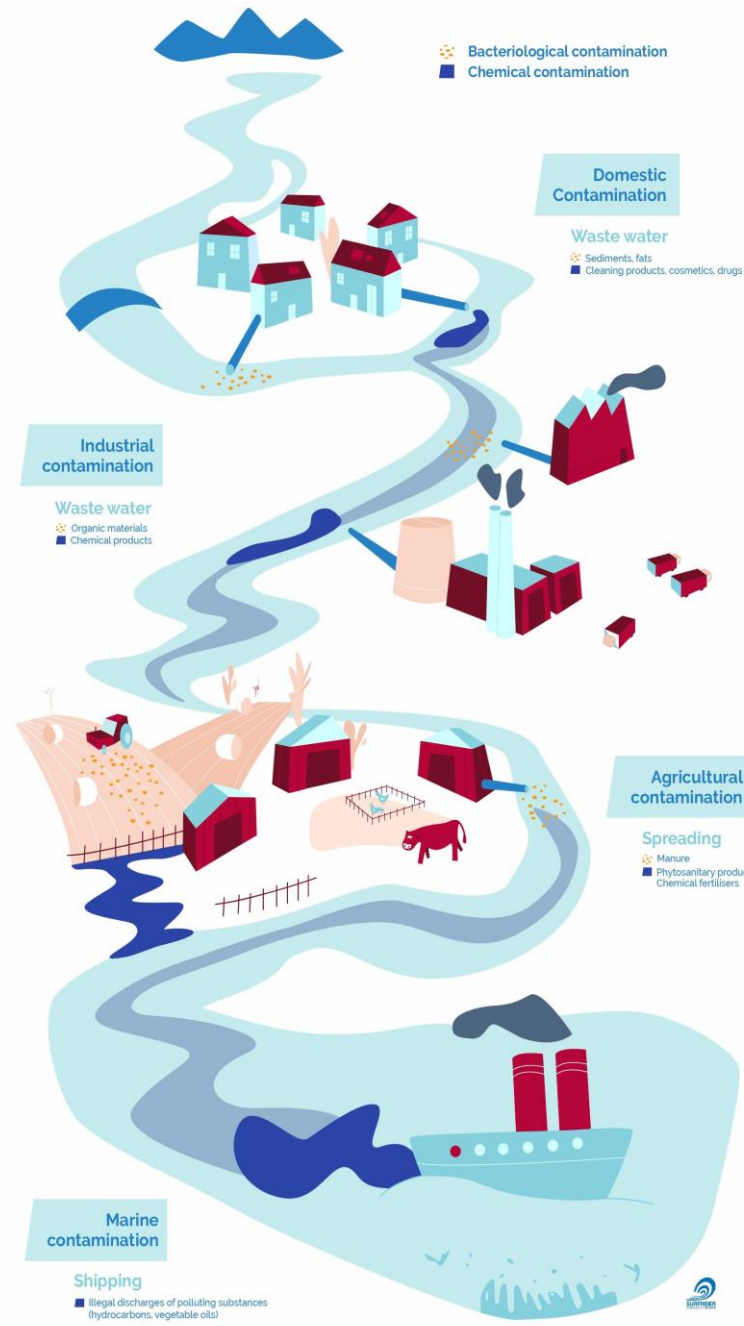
Bacteriological contamination
Chemical contamination

Domestic Contamination

Waste water
Sediments, fats
Cleaning products, cosmetics, drugs

Industrial contamination

Waste water
Organic materials
Chemical products

Agricultural contamination

Spreading
Manure
Phytosanitary produc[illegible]
Chemical fertilisers

Marine contamination

Shipping
Illegal discharges of polluting substances (hydrocarbons, vegetable oils)

SURFRIDER